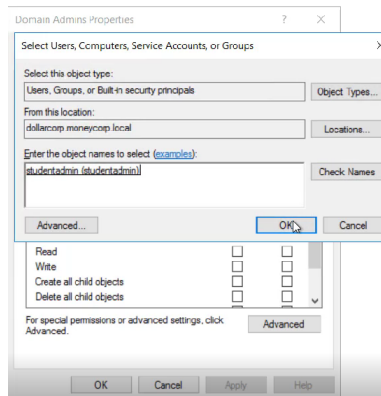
Domain Admins Properties ? X

Select Users, Computers, Service Accounts, or Groups X

Select this object type:

Users, Groups, or Built-in security principals

Object Types...

From this location:

dollarcorp.moneycorp.local

Locations...

Enter the object names to select (examples):

studentadmin (studentadmin)

Check Names

Advanced...

OK

Cancel

Read

Write

Create all child objects

Delete all child objects

For special permissions or advanced settings, click Advanced.

Advanced

OK

Cancel

Apply

Help